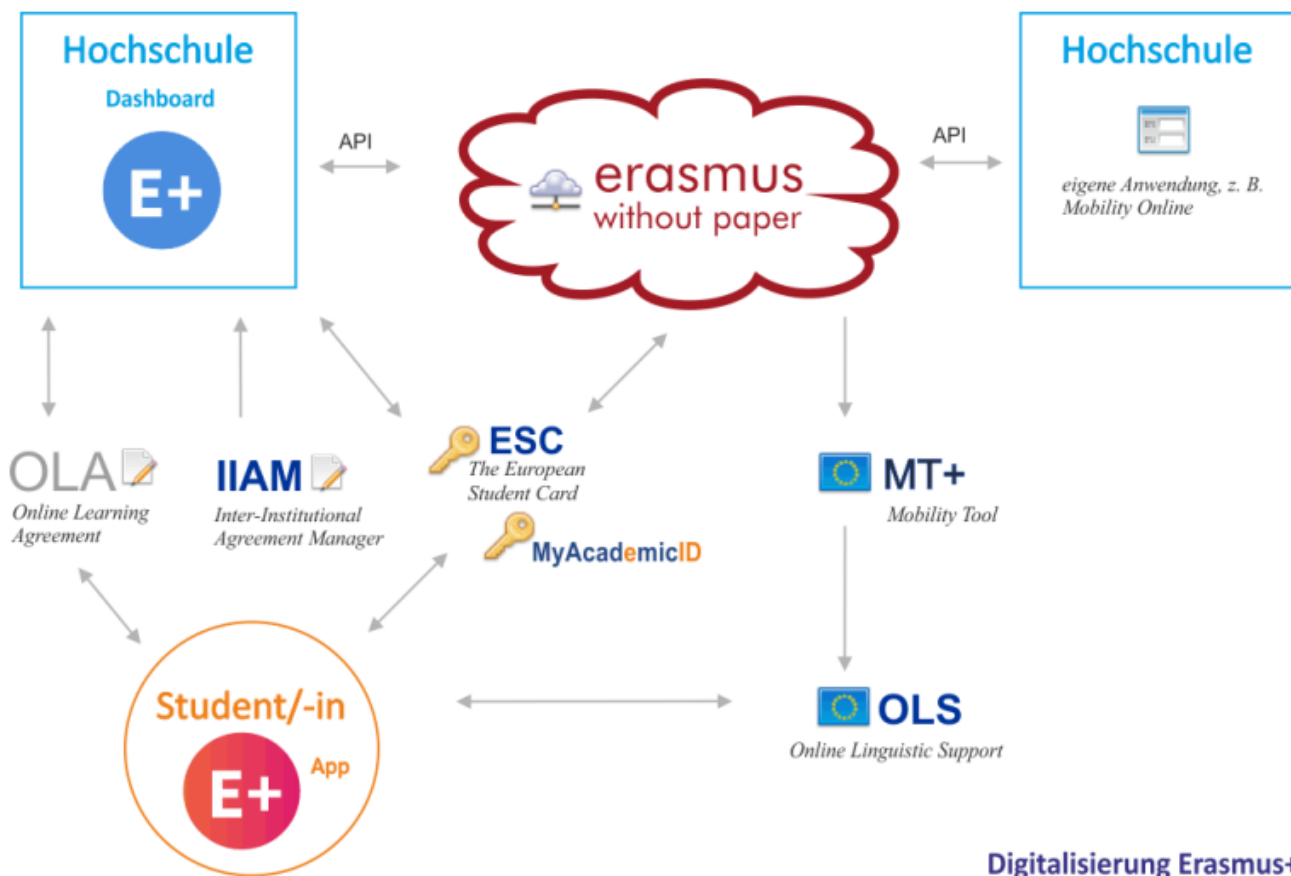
Hochschule
Dashboard
E+

API

erasmus
without paper

API

Hochschule
eigene Anwendung, z. B. Mobility Online

OLA
Online Learning Agreement

IIAM
Inter-Institutional Agreement Manager

ESC
The European Student Card

MyAcademicID

MT+
Mobility Tool

Student/-in
E+
App

OLS
Online Linguistic Support

Digitalisierung Erasmus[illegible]